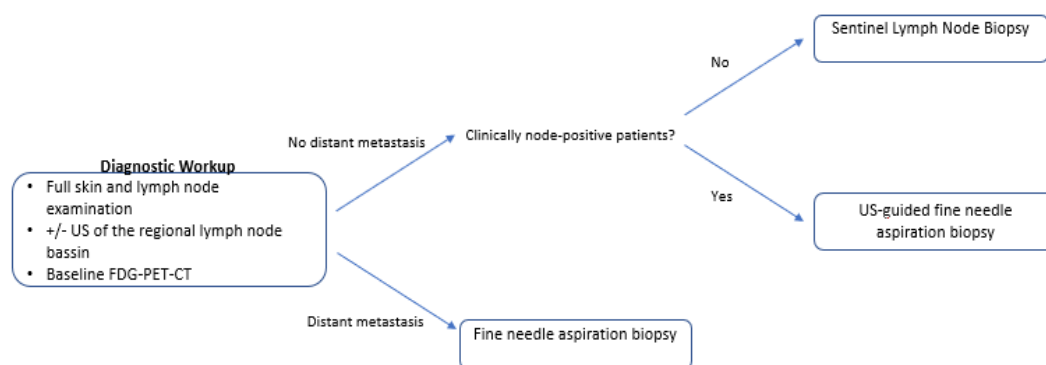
Diagnostic Workup
- Full skin and lymph node examination
- +/- US of the regional lymph node bassin
- Baseline FDG-PET-CT

No distant metastasis

Clinically node-positive patients?

No

Sentinel Lymph Node Biopsy

Yes

US-guided fine needle aspiration biopsy

Distant metastasis

Fine needle aspiration biopsy